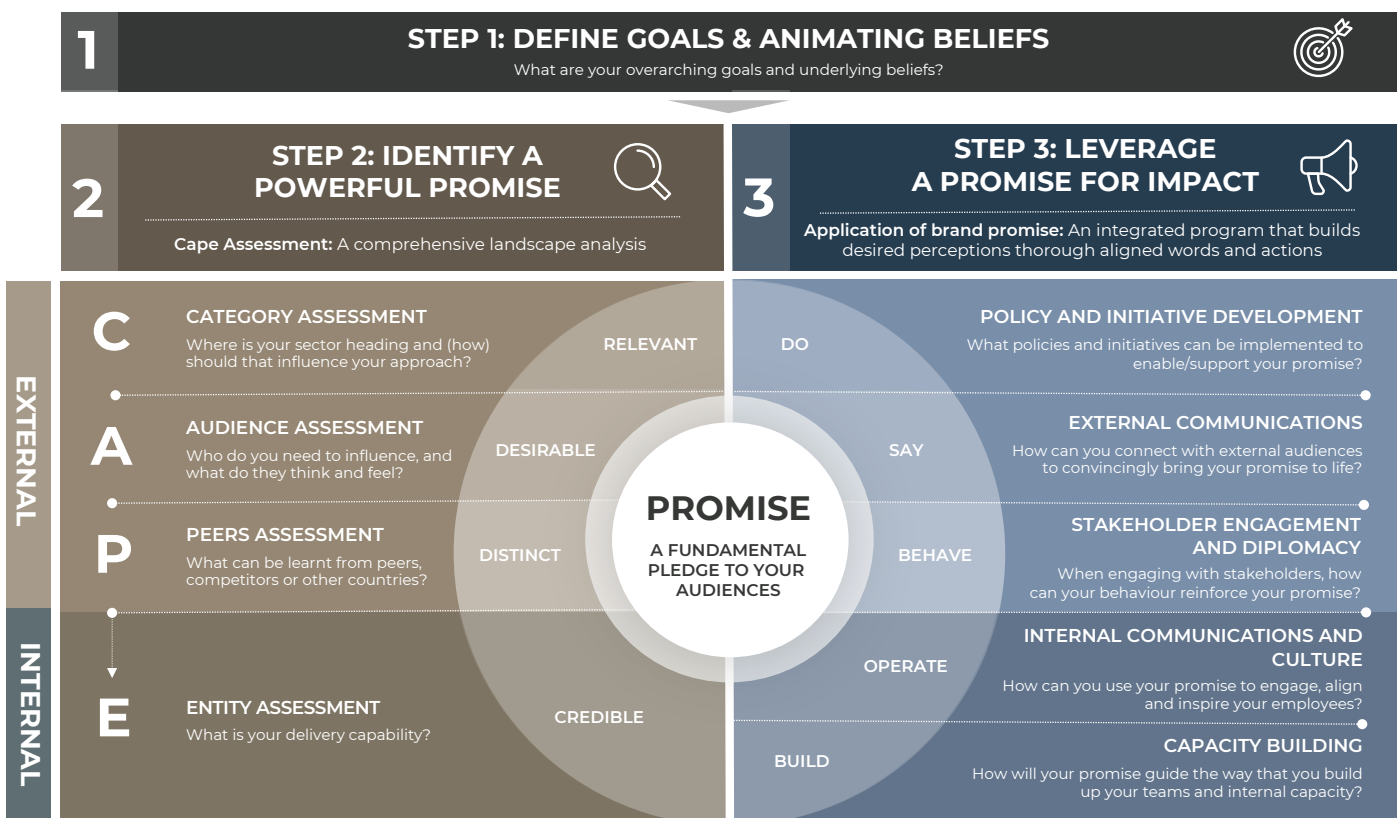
1

STEP 1: DEFINE GOALS & ANIMATING BELIEFS

What are your overarching goals and underlying beliefs?

2

STEP 2: IDENTIFY A POWERFUL PROMISE

Cape Assessment: A comprehensive landscape analysis

3

STEP 3: LEVERAGE A PROMISE FOR IMPACT

Application of brand promise: An integrated program that builds desired perceptions thorough aligned words and actions

EXTERNAL

INTERNAL

C

CATEGORY ASSESSMENT

Where is your sector heading and (how) should that influence your approach?

A

AUDIENCE ASSESSMENT

Who do you need to influence, and what do they think and feel?

P

PEERS ASSESSMENT

What can be learnt from peers, competitors or other countries?

E

ENTITY ASSESSMENT

What is your delivery capability?

RELEVANT

DESIRABLE

DISTINCT

CREDIBLE

PROMISE

A FUNDAMENTAL PLEDGE TO YOUR AUDIENCES

DO

SAY

BEHAVE

OPERATE

BUILD

POLICY AND INITIATIVE DEVELOPMENT

What policies and initiatives can be implemented to enable/support your promise?

EXTERNAL COMMUNICATIONS

How can you connect with external audiences to convincingly bring your promise to life?

STAKEHOLDER ENGAGEMENT AND DIPLOMACY

When engaging with stakeholders, how can your behaviour reinforce your promise?

INTERNAL COMMUNICATIONS AND CULTURE

How can you use your promise to engage, align and inspire your employees?

CAPACITY BUILDING

How will your promise guide the way that you build up your teams and internal capacity?